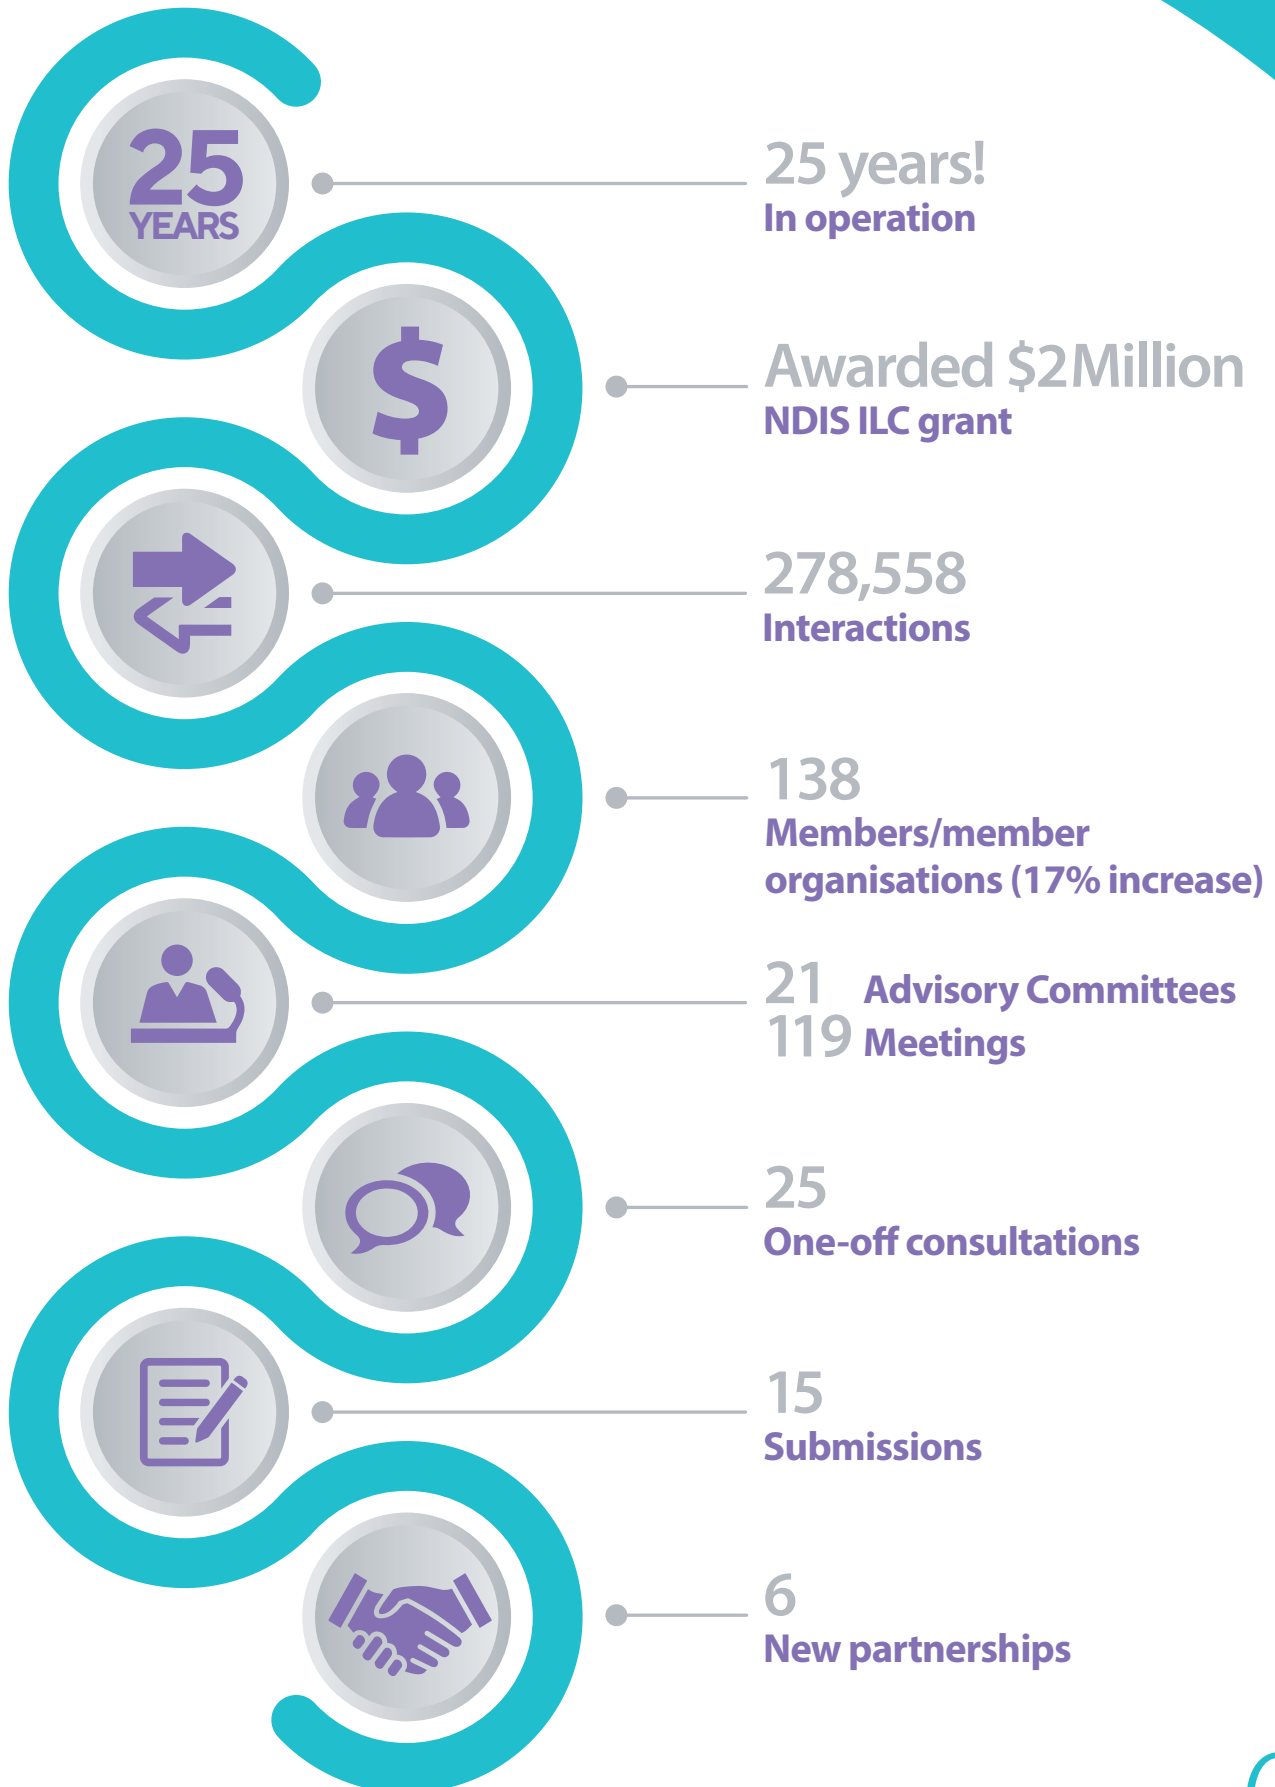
25 YEARS

25 years!
In operation

Awarded $2Million
NDIS ILC grant

278,558
Interactions

138
Members/member organisations (17% increase)

21 Advisory Committees
119 Meetings

25
One-off consultations

15
Submissions

6
New partnerships